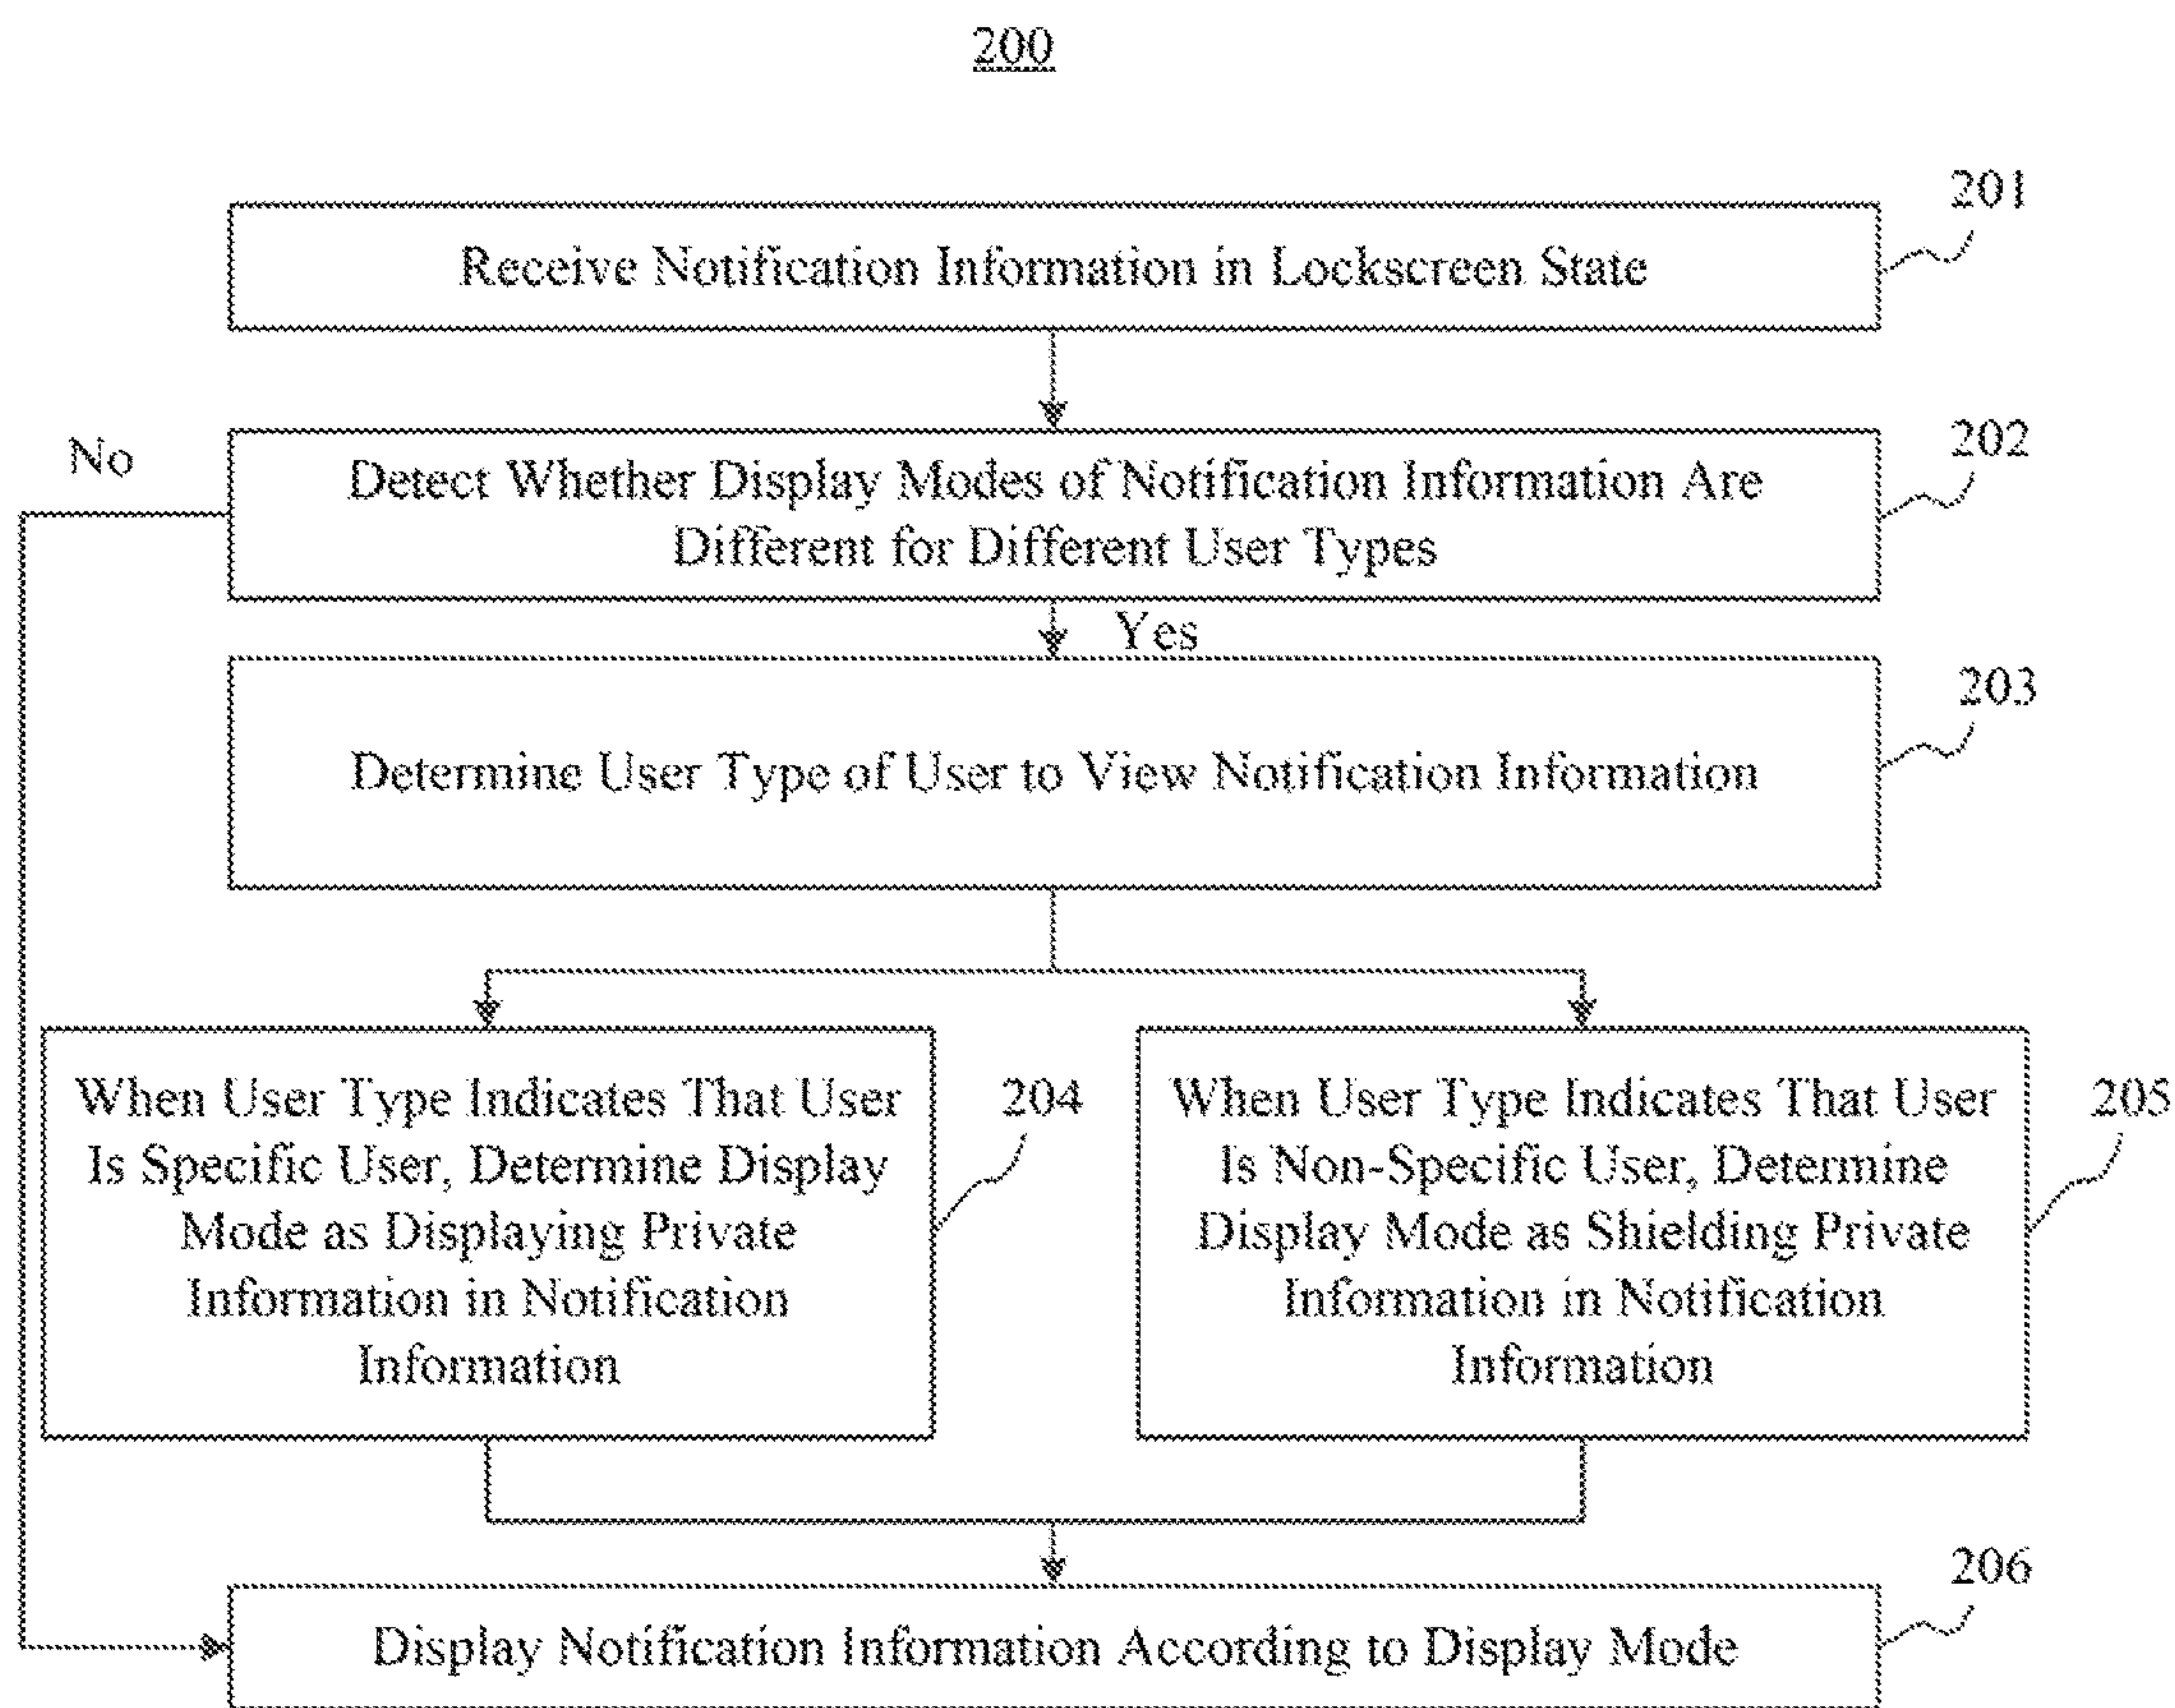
200

Receive Notification Information in Lockscreen State

201

No

Detect Whether Display Modes of Notification Information Are Different for Different User Types

202

Yes

Determine User Type of User to View Notification Information

203

When User Type Indicates That User Is Specific User, Determine Display Mode as Displaying Private Information in Notification Information

204

When User Type Indicates That User Is Non-Specific User, Determine Display Mode as Shielding Private Information in Notification Information

205

Display Notification Information According to Display Mode

206